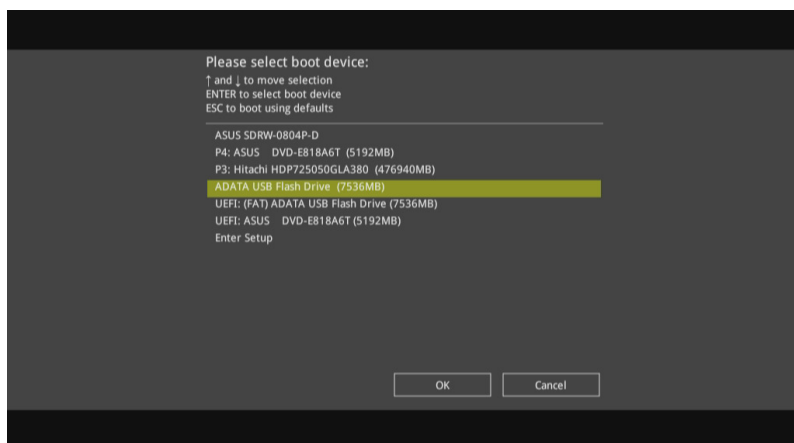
Please select boot device:
↑ and ↓ to move selection
ENTER to select boot device
ESC to boot using defaults

ASUS SDRW-0804P-D
P4: ASUS DVD-E818A6T (5192MB)
P3: Hitachi HDP725050GLA380 (476940MB)
ADATA USB Flash Drive (7536MB)
UEFI: (FAT) ADATA USB Flash Drive (7536MB)
UEFI: ASUS DVD-E818A6T (5192MB)
Enter Setup

OK
Cancel